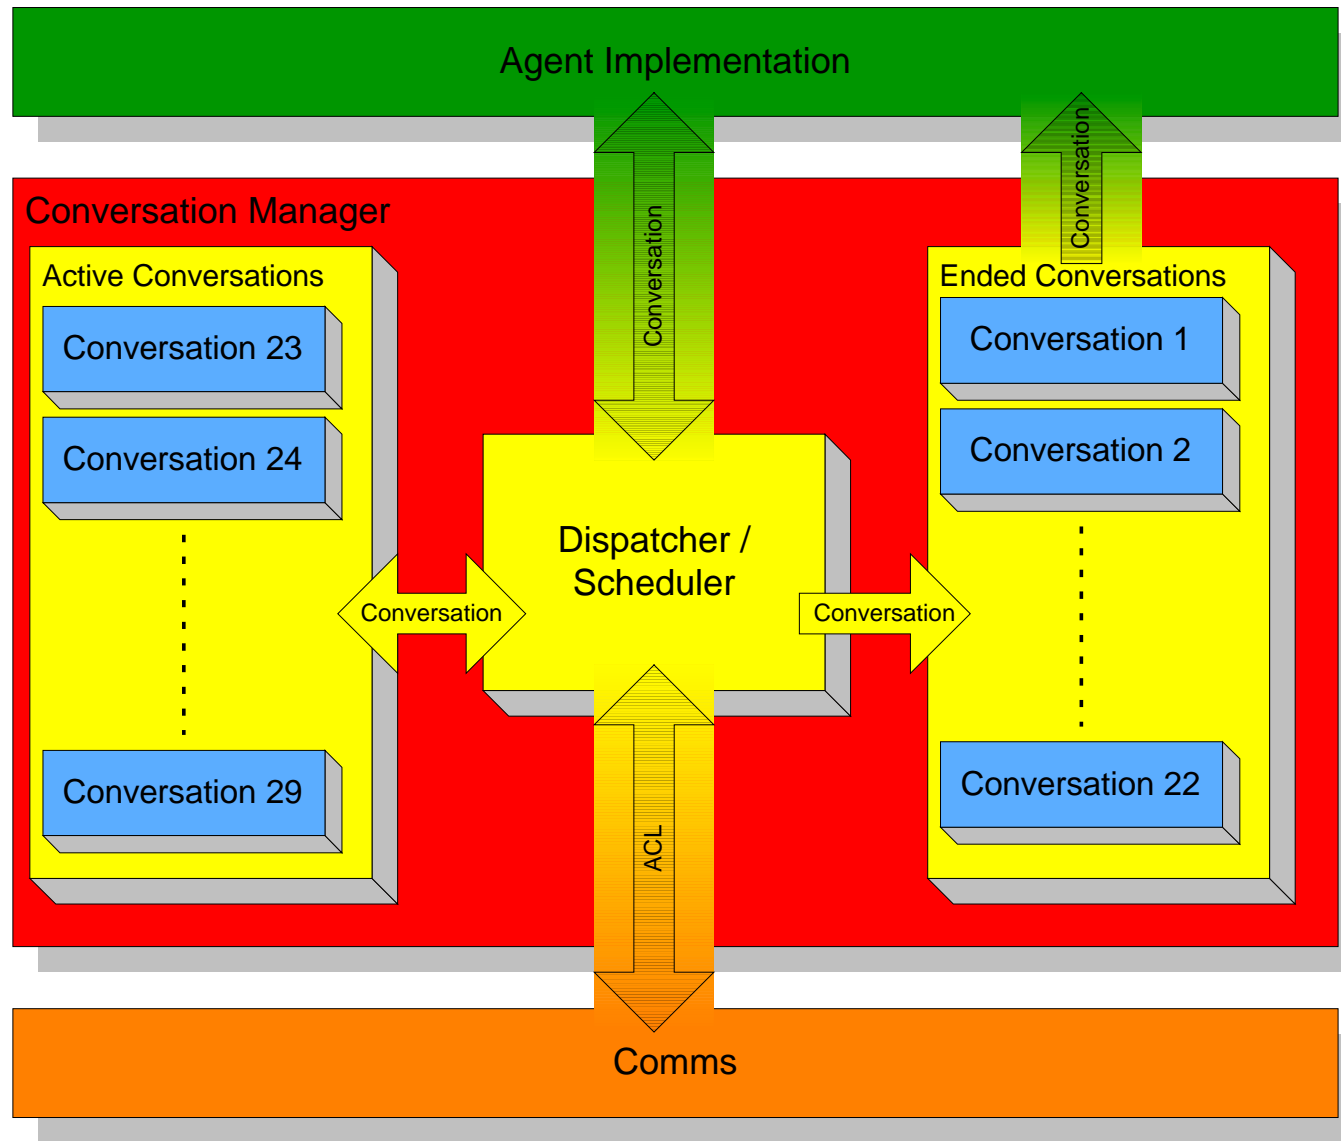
Agent Implementation

Conversation

Conversation

Conversation Manager

Active Conversations

Conversation 23

Conversation 24

Conversation 29

Conversation

Dispatcher / Scheduler

Conversation

Ended Conversations

Conversation 1

Conversation 2

Conversation 22

ACL

Comms